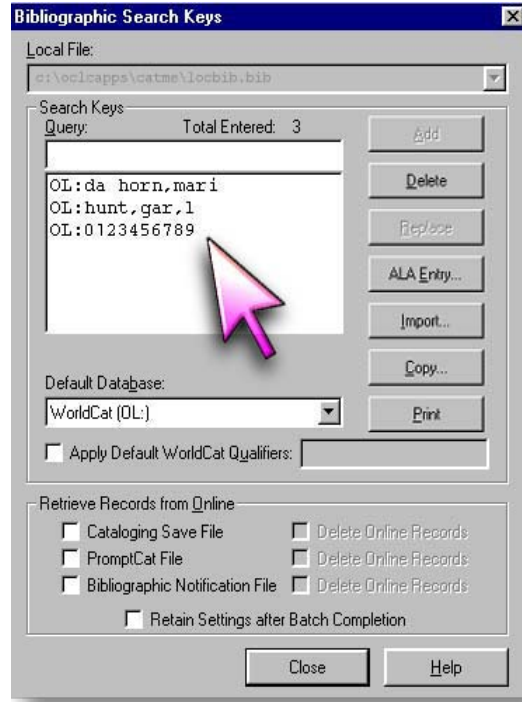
Bibliographic Search Keys

Local File:

c:\oclcapps\catme\locbib.bib

Search Keys

Query:

Total Entered: 3

OL:da horn,mari
OL:hunt,gar,l
OL:0123456789

Add

Delete

Replace

ALA Entry...

Import...

Copy...

Print

Default Database:

WorldCat (OL:)

Apply Default WorldCat Qualifiers:

Retrieve Records from Online

Cataloging Save File

Delete Online Records

PromptCat File

Delete Online Records

Bibliographic Notification File

Delete Online Records

Retain Settings after Batch Completion

Close

Help